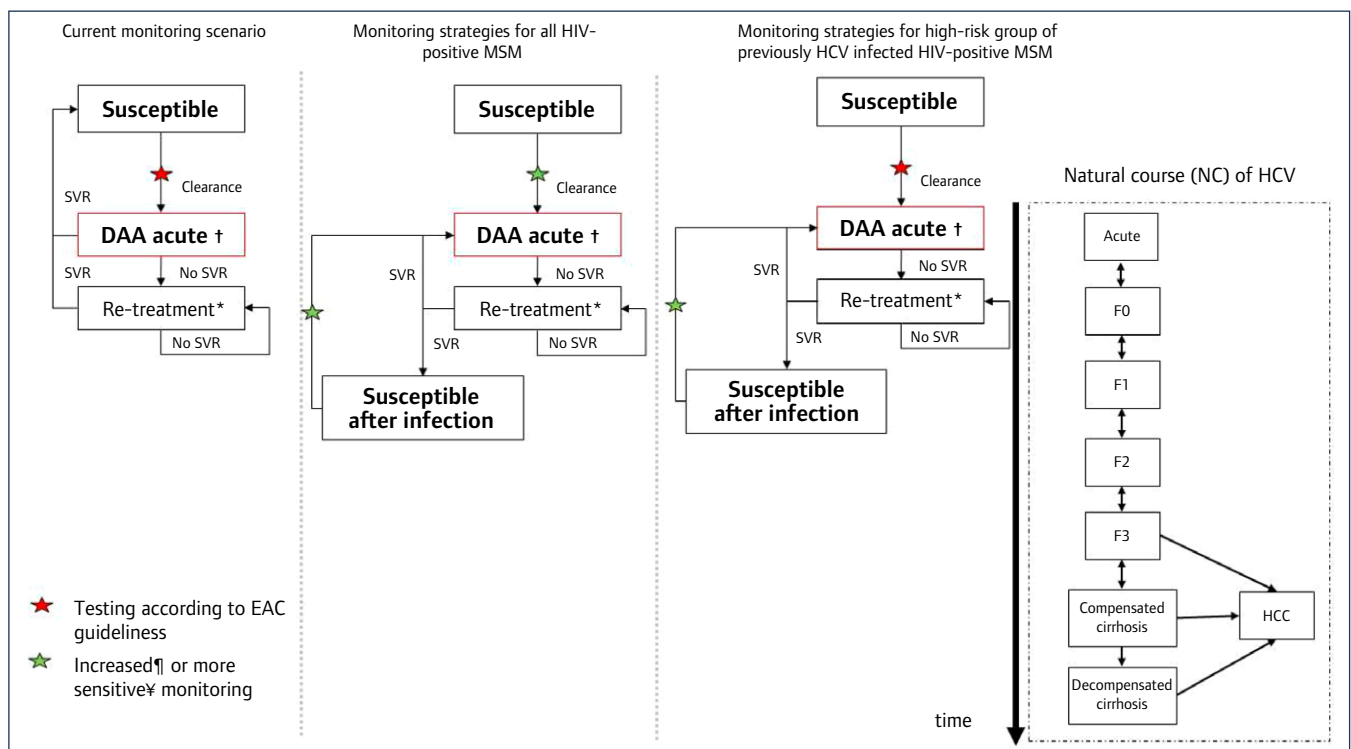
Current monitoring scenario

Susceptible

Clearance

SVR

DAA acute †

SVR

No SVR

Re-treatment*

No SVR

Monitoring strategies for all HIV-positive MSM

Susceptible

Clearance

DAA acute †

SVR

No SVR

Re-treatment*

SVR

No SVR

Susceptible after infection

Monitoring strategies for high-risk group of previously HCV infected HIV-positive MSM

Susceptible

Clearance

DAA acute †

No SVR

SVR

Re-treatment*

SVR

No SVR

Susceptible after infection

Natural course (NC) of HCV

Acute

F0

F1

F2

F3

Compensated cirrhosis

HCC

Decompensated cirrhosis

time

Testing according to EAC guideliness

Increased¶ or more sensitive¥ monitoring